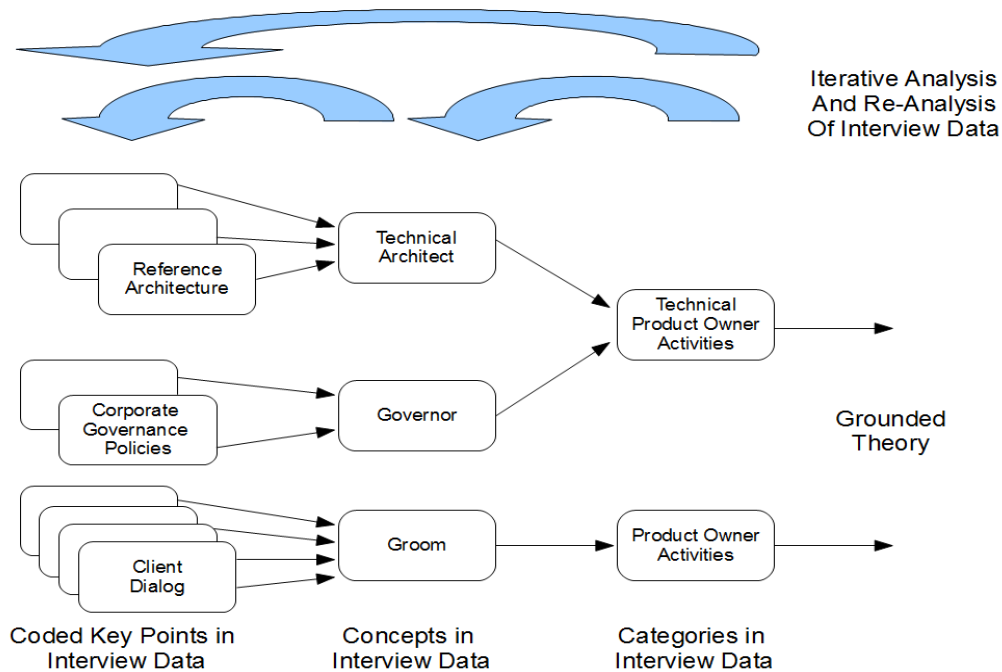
Iterative Analysis And Re-Analysis Of Interview Data

Reference Architecture

Technical Architect

Technical Product Owner Activities

Corporate Governance Policies

Governor

Grounded Theory

Client Dialog

Groom

Product Owner Activities

Coded Key Points in Interview Data

Concepts in Interview Data

Categories in Interview Data